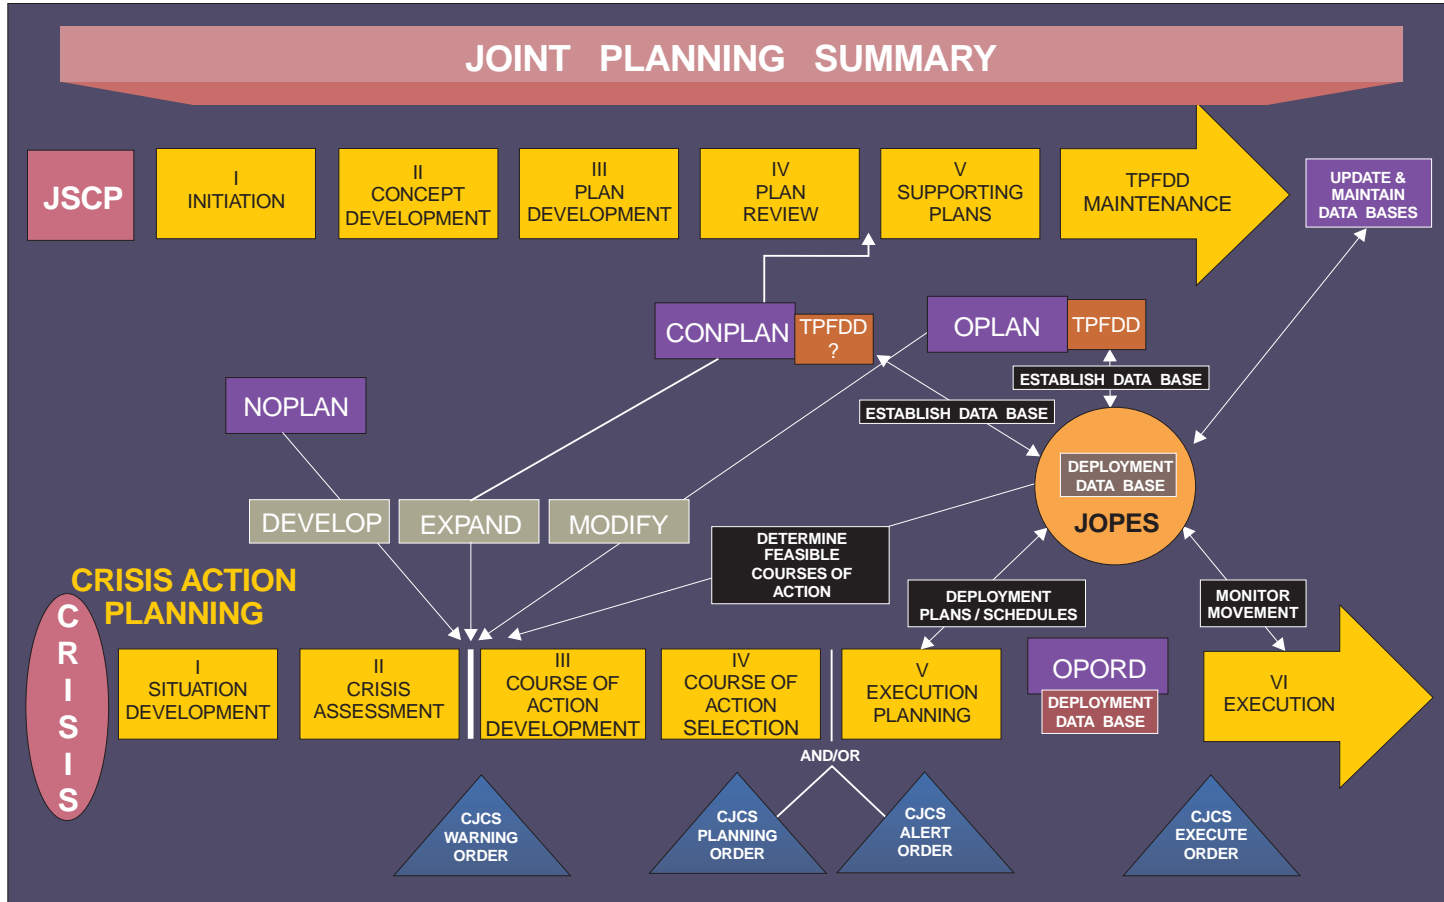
JOINT PLANNING SUMMARY

JSCP

I
INITIATION

II
CONCEPT
DEVELOPMENT

III
PLAN
DEVELOPMENT

IV
PLAN
REVIEW

V
SUPPORTING
PLANS

TPFDD
MAINTENANCE

UPDATE & MAINTAIN DATA BASES

CONPLAN

TPFDD
?

OPLAN

TPFDD

ESTABLISH DATA BASE

ESTABLISH DATA BASE

NOPLAN

DEPLOYMENT DATA BASE

JOPES

DEVELOP

EXPAND

MODIFY

DETERMINE FEASIBLE COURSES OF ACTION

CRISIS ACTION PLANNING

C
R
I
S
I
S

DEPLOYMENT PLANS / SCHEDULES

MONITOR MOVEMENT

I
SITUATION
DEVELOPMENT

II
CRISIS
ASSESSMENT

III
COURSE OF
ACTION
DEVELOPMENT

IV
COURSE OF
ACTION
SELECTION

V
EXECUTION
PLANNING

OPORD

DEPLOYMENT DATA BASE

VI
EXECUTION

AND/OR

CJCS WARNING ORDER

CJCS PLANNING ORDER

CJCS ALERT ORDER

CJCS EXECUTE ORDER